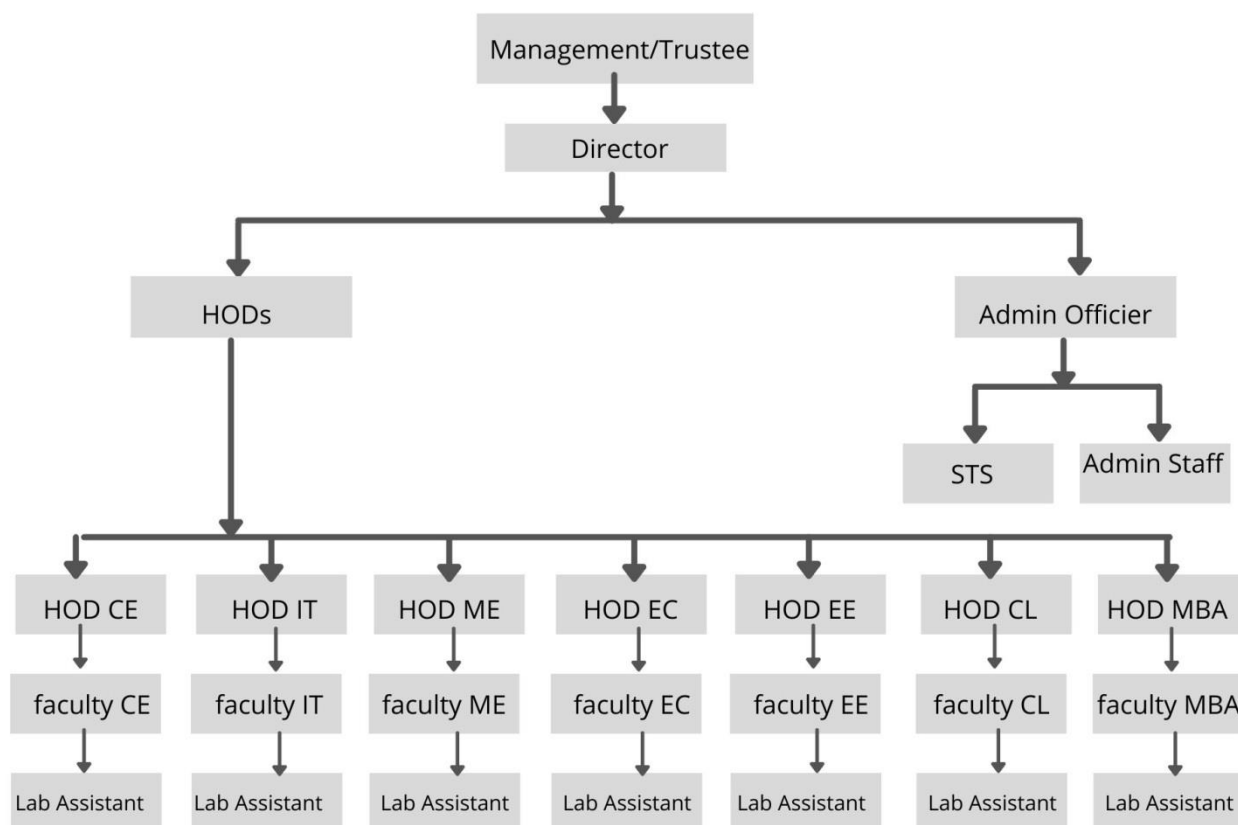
Management/Trustee

Director

HODs

Admin Officier

STS

Admin Staff

HOD CE

HOD IT

HOD ME

HOD EC

HOD EE

HOD CL

HOD MBA

faculty CE

faculty IT

faculty ME

faculty EC

faculty EE

faculty CL

faculty MBA

Lab Assistant

Lab Assistant

Lab Assistant

Lab Assistant

Lab Assistant

Lab Assistant

Lab Assistant